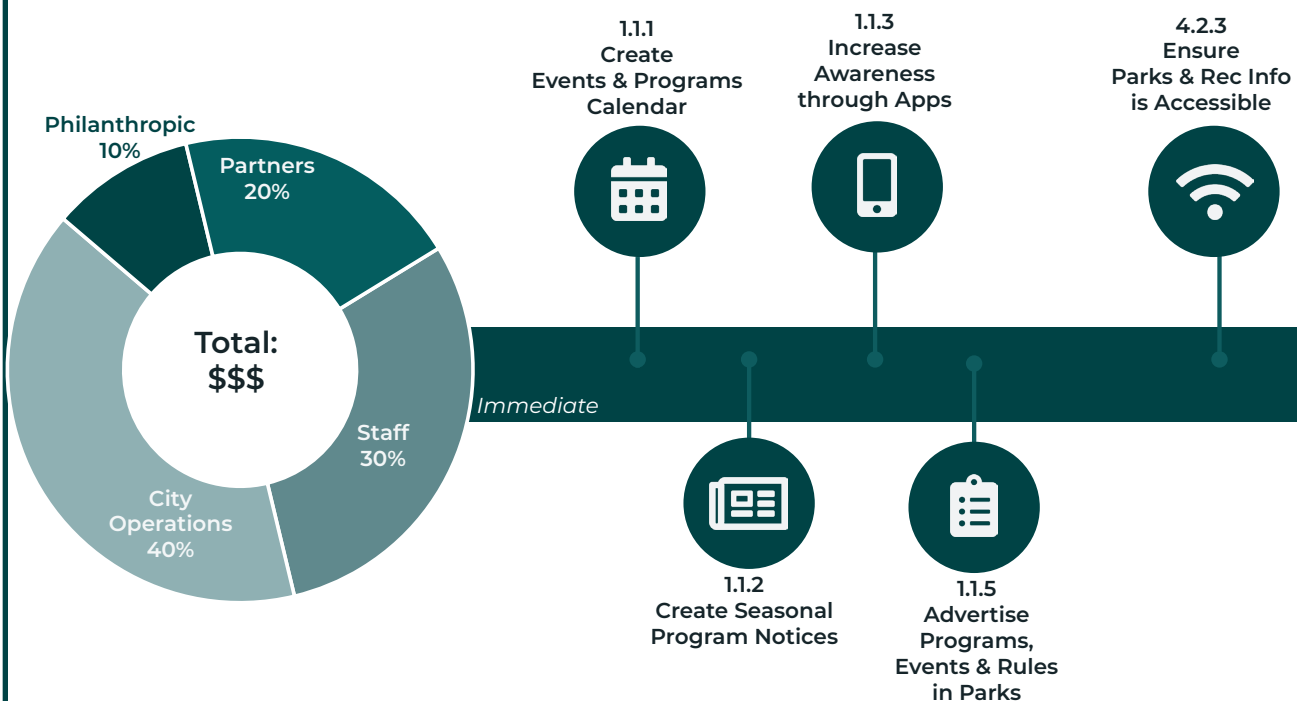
Philanthropic
10%

Partners
20%

Staff
30%

City
Operations
40%

Total:
$$$

Immediate

1.1.1
Create
Events & Programs
Calendar

1.1.2
Create Seasonal
Program Notices

1.1.3
Increase
Awareness
through Apps

1.1.5
Advertise
Programs,
Events & Rules
in Parks

4.2.3
Ensure
Parks & Rec Info
is Accessible